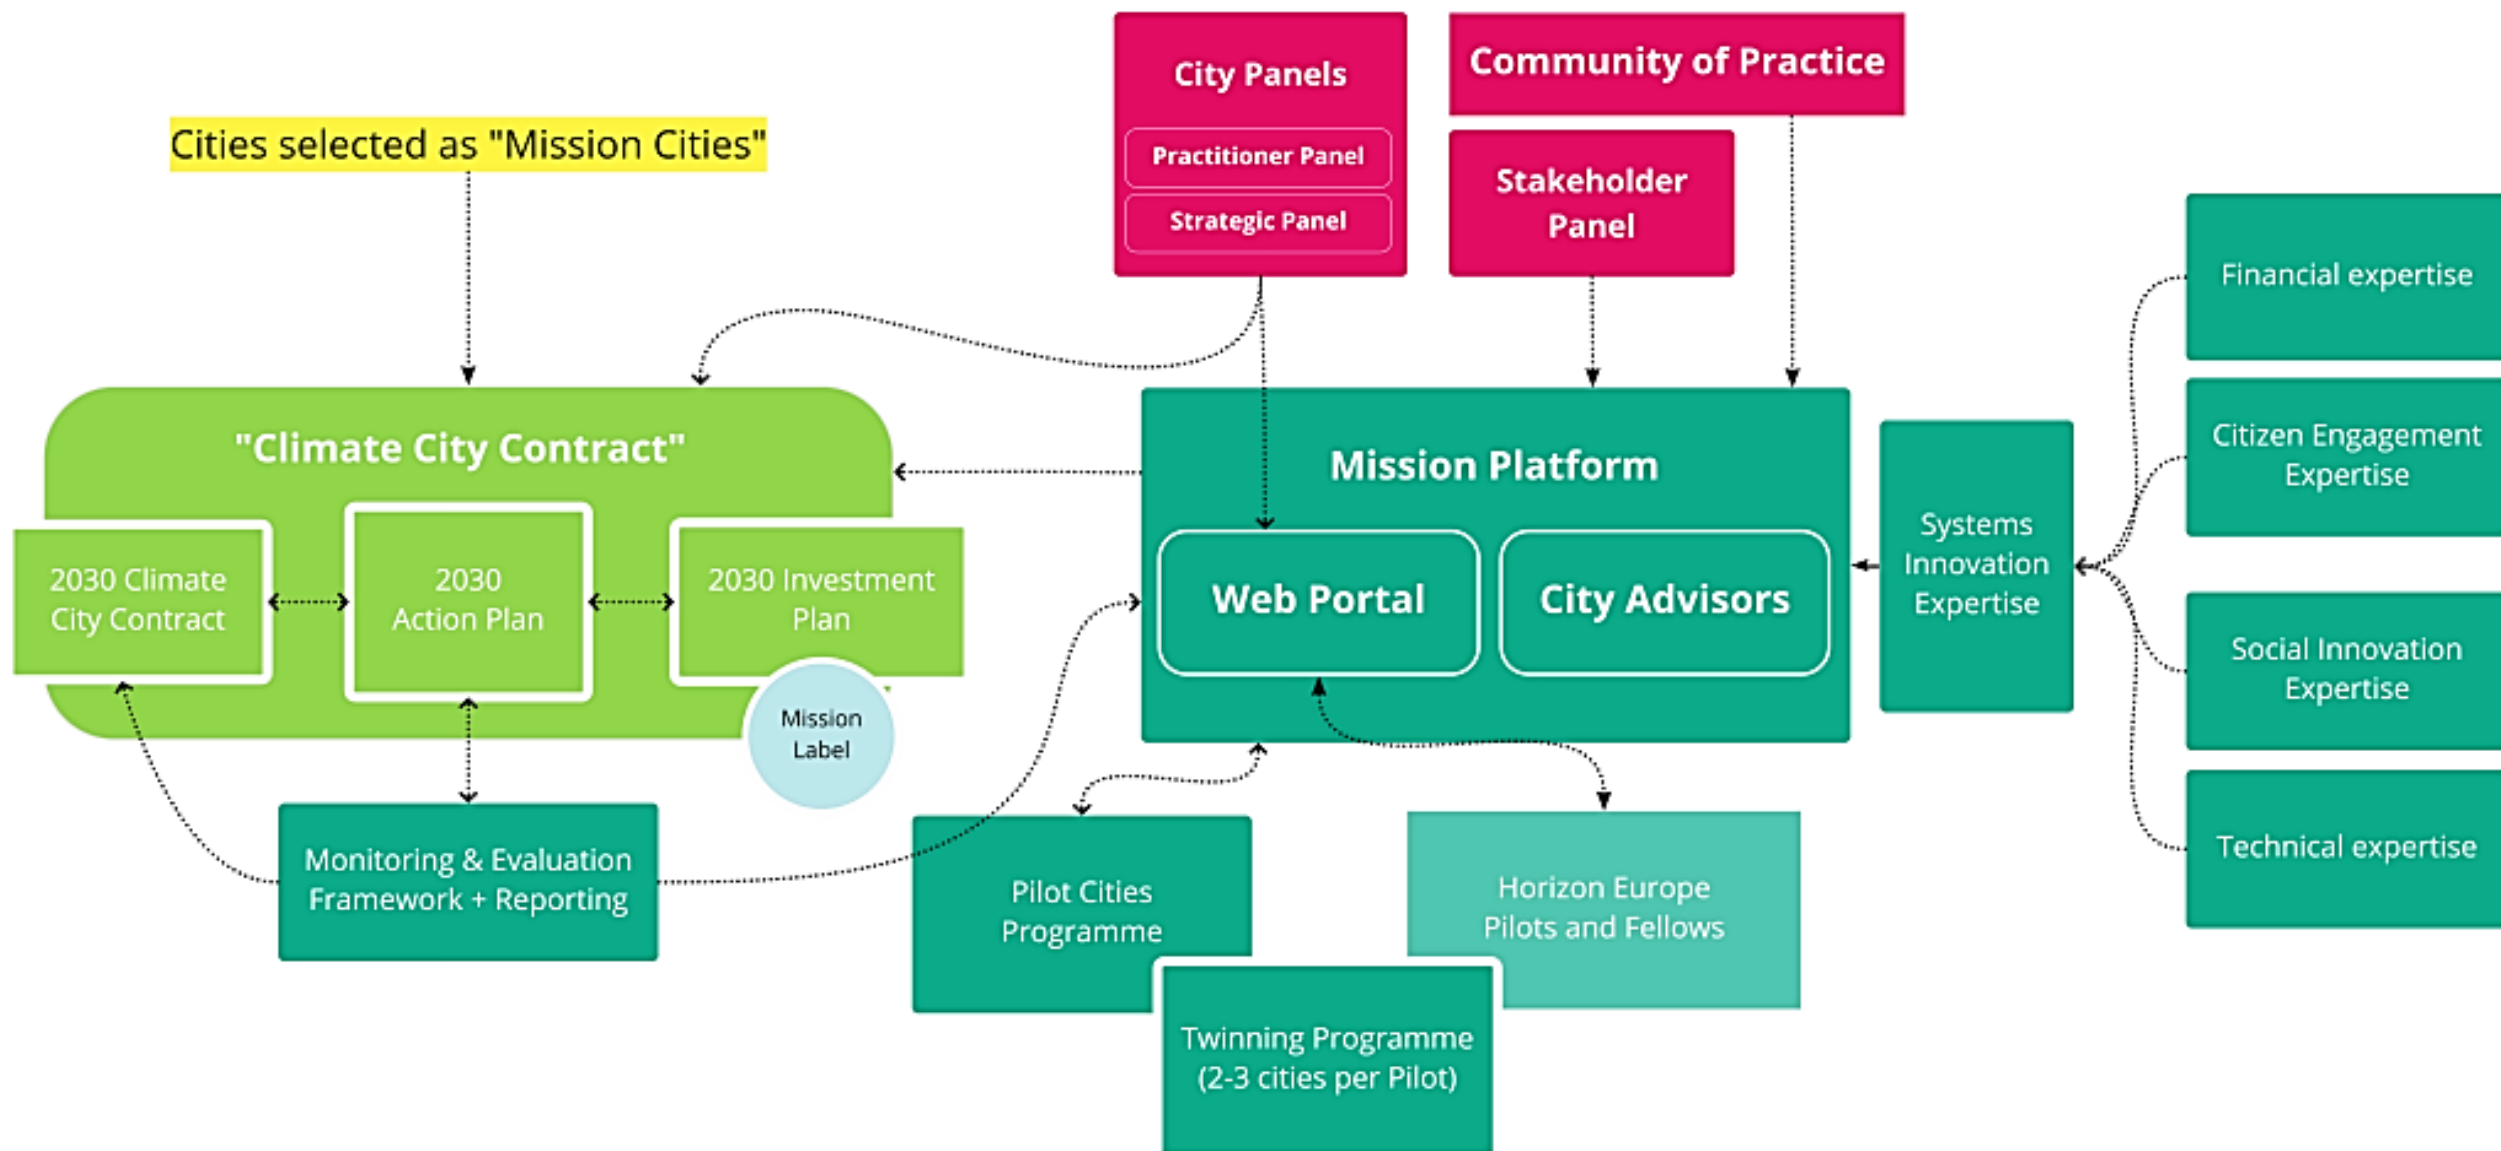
City Panels

Practitioner Panel

Strategic Panel

Community of Practice

Stakeholder Panel

Cities selected as "Mission Cities"

Financial expertise

Citizen Engagement Expertise

Social Innovation Expertise

Technical expertise

"Climate City Contract"

2030 Climate City Contract

2030 Action Plan

2030 Investment Plan

Mission Label

Mission Platform

Web Portal

City Advisors

Systems Innovation Expertise

Monitoring & Evaluation Framework + Reporting

Pilot Cities Programme

Horizon Europe Pilots and Fellows

Twinning Programme (2-3 cities per Pilot)